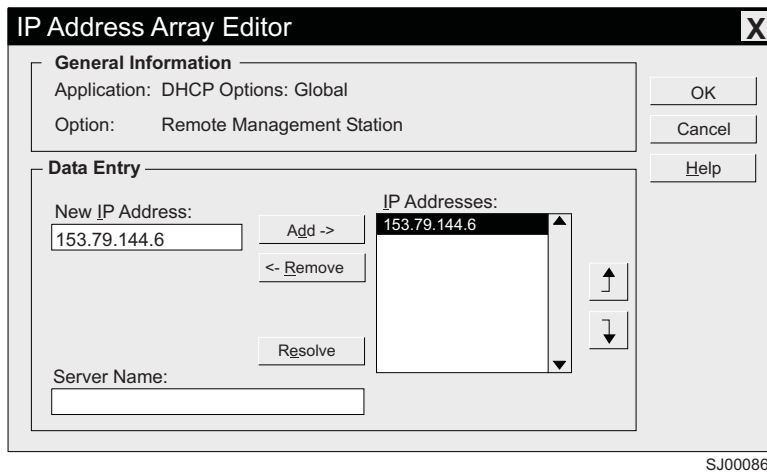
IP Address Array Editor

X

General Information

Application: DHCP Options: Global

Option: Remote Management Station

OK

Cancel

Help

Data Entry

New IP Address:

153.79.144.6

Add ->

<- Remove

IP Addresses:

153.79.144.6

Resolve

Server Name:

SJ00086